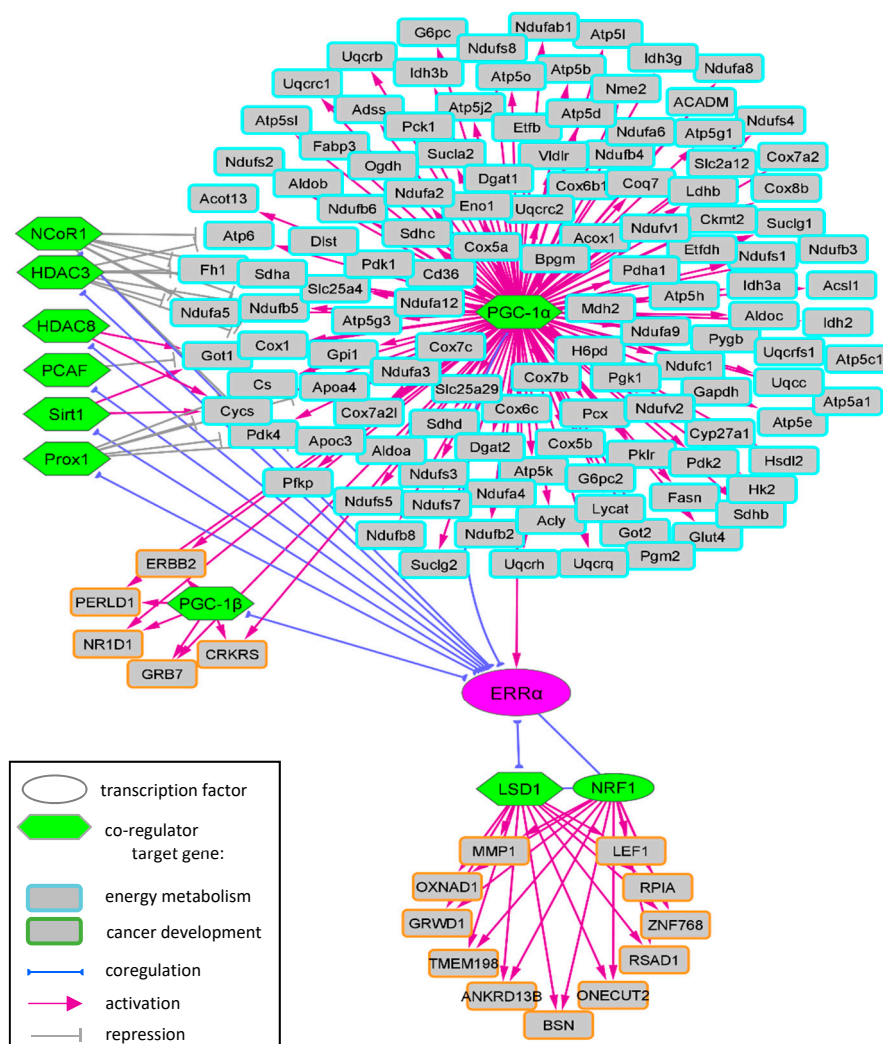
Ndufab1
G6pc
Atp5l
Uqcrb
Ndufs8
Idh3g
Idh3b
Atp5b
Ndufa8
Uqcrc1
Atp5o
Nme2
Adss
Atp5j2
ACADM
Atp5sl
Atp5d
Pck1
Etfb
Ndufs4
Fabp3
Ndufa6
Atp5g1
Sucla2
Ndufs2
Ogdh
Vldlr
Ndufb4
Cox7a2
Slc2a12
Aldob
Dgat1
Cox6b1
Coq7
Cox8b
Ndufa2
Ldhb
Acot13
Ndufb6
Eno1
Uqcrc2
Ckmt2
Suclg1
Sdhc
Acox1
Ndufv1
NCoR1
Atp6
Dlst
Cox5a
Etfdh
Ndufs1
Ndufb3
Bpgm
Pdk1
HDAC3
Fh1
Sdha
Cd36
Pdha1
Idh3a
Acsl1
Slc25a4
Ndufa5
Ndufb5
Ndufa12
PGC-1α
Atp5h
Mdh2
Aldoc
Idh2
Atp5g3
HDAC8
Ndufa9
Pygb
Got1
Cox1
Gpi1
Cox7c
H6pd
Uqcrfs1
Atp5c1
Ndufa3
Ndufc1
PCAF
Cs
Apoa4
Cox7b
Pgk1
Uqcc
Slc25a29
Gapdh
Atp5a1
Sirt1
Cycs
Cox7a2l
Cox6c
Pcx
Ndufv2
Atp5e
Sdhd
Pdk4
Apoc3
Cyp27a1
Cox5b
Aldoa
Dgat2
Prox1
Pklr
Pdk2
Hsdl2
G6pc2
Ndufs3
Atp5k
Pfkp
Hk2
Ndufs5
Ndufs7
Ndufa4
Lycat
Fasn
Sdhb
Acly
Ndufb8
Ndufb2
Got2
Glut4
Suclg2
Uqcrh
Uqcrq
Pgm2
ERBB2
PERLD1
PGC-1β
NR1D1
CRKRS
GRB7
ERRα
LSD1
NRF1
MMP1
LEF1
OXNAD1
RPIA
GRWD1
ZNF768
TMEM198
RSAD1
ANKRD13B
ONECUT2
BSN

transcription factor
co-regulator
target gene:
energy metabolism
cancer development
coregulation
activation
repression